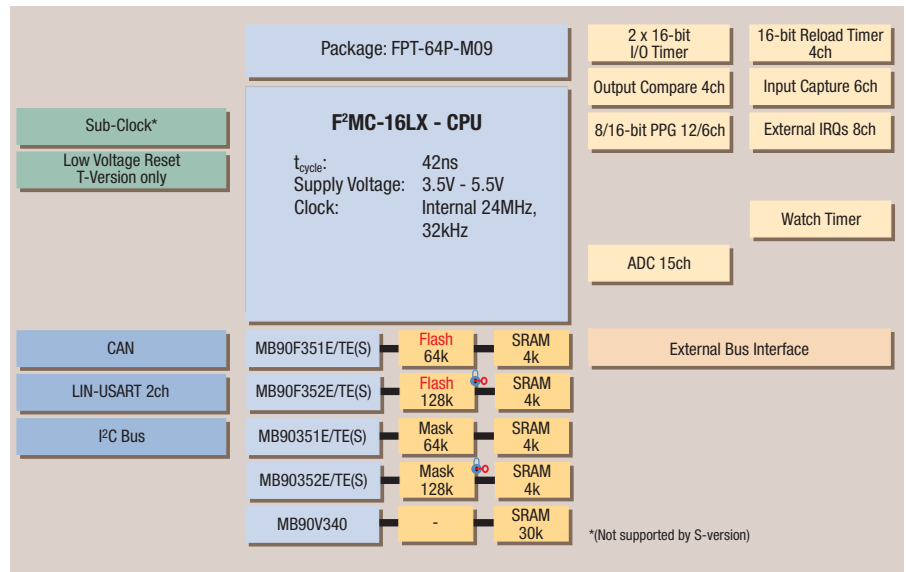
Package: FPT-64P-M09

$F^2$MC-16LX - CPU

$t_{cycle}$: 42ns
Supply Voltage: 3.5V - 5.5V
Clock: Internal 24MHz, 32kHz

2 x 16-bit I/O Timer

16-bit Reload Timer 4ch

Output Compare 4ch

Input Capture 6ch

8/16-bit PPG 12/6ch

External IRQs 8ch

Watch Timer

ADC 15ch

Sub-Clock*

Low Voltage Reset T-Version only

CAN

LIN-USART 2ch

I²C Bus

MB90F351E/TE(S)

Flash 64k

SRAM 4k

MB90F352E/TE(S)

Flash 128k

SRAM 4k

MB90351E/TE(S)

Mask 64k

SRAM 4k

MB90352E/TE(S)

Mask 128k

SRAM 4k

MB90V340

-

SRAM 30k

External Bus Interface

*(Not supported by S-version)